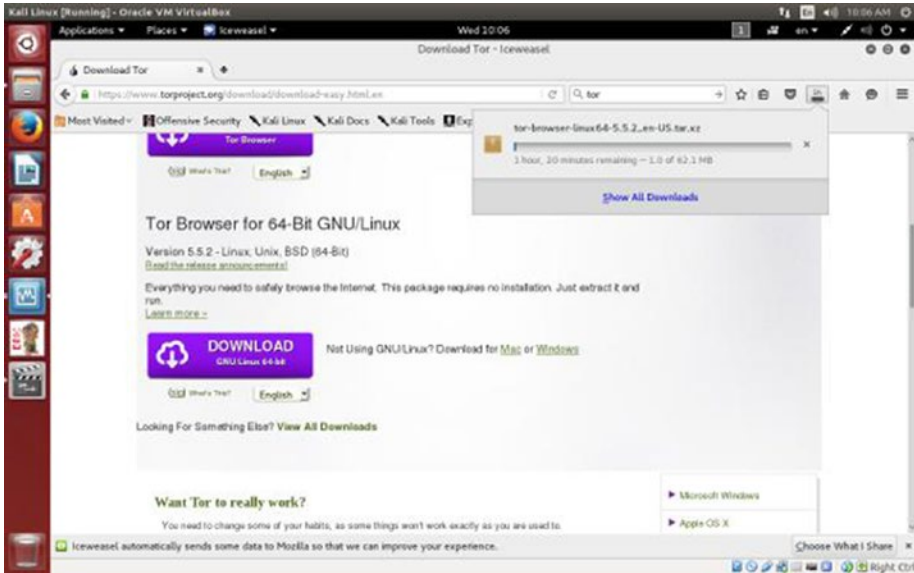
Kali Linux [Running] - Oracle VM VirtualBox

10:06 AM

Applications ▾ Places ▾ Iceweasel ▾

Wed 10:06

en ▾

Download Tor - Iceweasel

Download Tor

https://www.torproject.org/download/download-easy.html.en

Q tor

Most Visited ▾ Offensive Security Kali Linux Kali Docs Kali Tools Exp

Tor Browser

What's This? English

tor-browser-linux64-5.5.2_en-US.tar.xz

1 hour, 20 minutes remaining — 1.0 of 62.1 MB

Show All Downloads

Tor Browser for 64-Bit GNU/Linux

Version 5.5.2 - Linux, Unix, BSD (64-Bit)

Read the release announcement!

Everything you need to safely browse the Internet. This package requires no installation. Just extract it and run.

Learn more »

DOWNLOAD
GNU/Linux 64-bit

Not Using GNU/Linux? Download for Mac or Windows

What's This? English

Looking For Something Else? View All Downloads

Want Tor to really work?

You need to change some of your habits, as some things won't work exactly as you are used to.

▸ Microsoft Windows

▸ Apple OS X

Iceweasel automatically sends some data to Mozilla so that we can improve your experience.

Choose What I Share ×

Right Ctrl